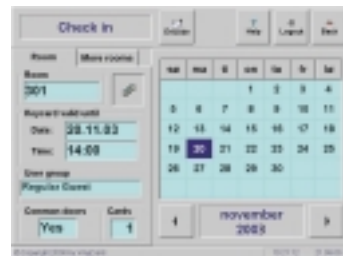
Check in

Help

Logout

Back

Room

More rooms

Room

301

Keycard valid until

Date: 20.11.03

Time: 14:00

User group

Regular Guest

Common doors

Yes

Cards

1

| mo | tu | we | th | fr | sa | su |
|---|---|---|---|---|---|---|
| | | | 1 | 2 | 3 | 4 |
| 5 | 6 | 7 | 8 | 9 | 10 | 11 |
| 12 | 13 | 14 | 15 | 16 | 17 | 18 |
| 19 | 20 | 21 | 22 | 23 | 24 | 25 |
| 26 | 27 | 28 | 29 | 30 | | |

november
2003

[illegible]